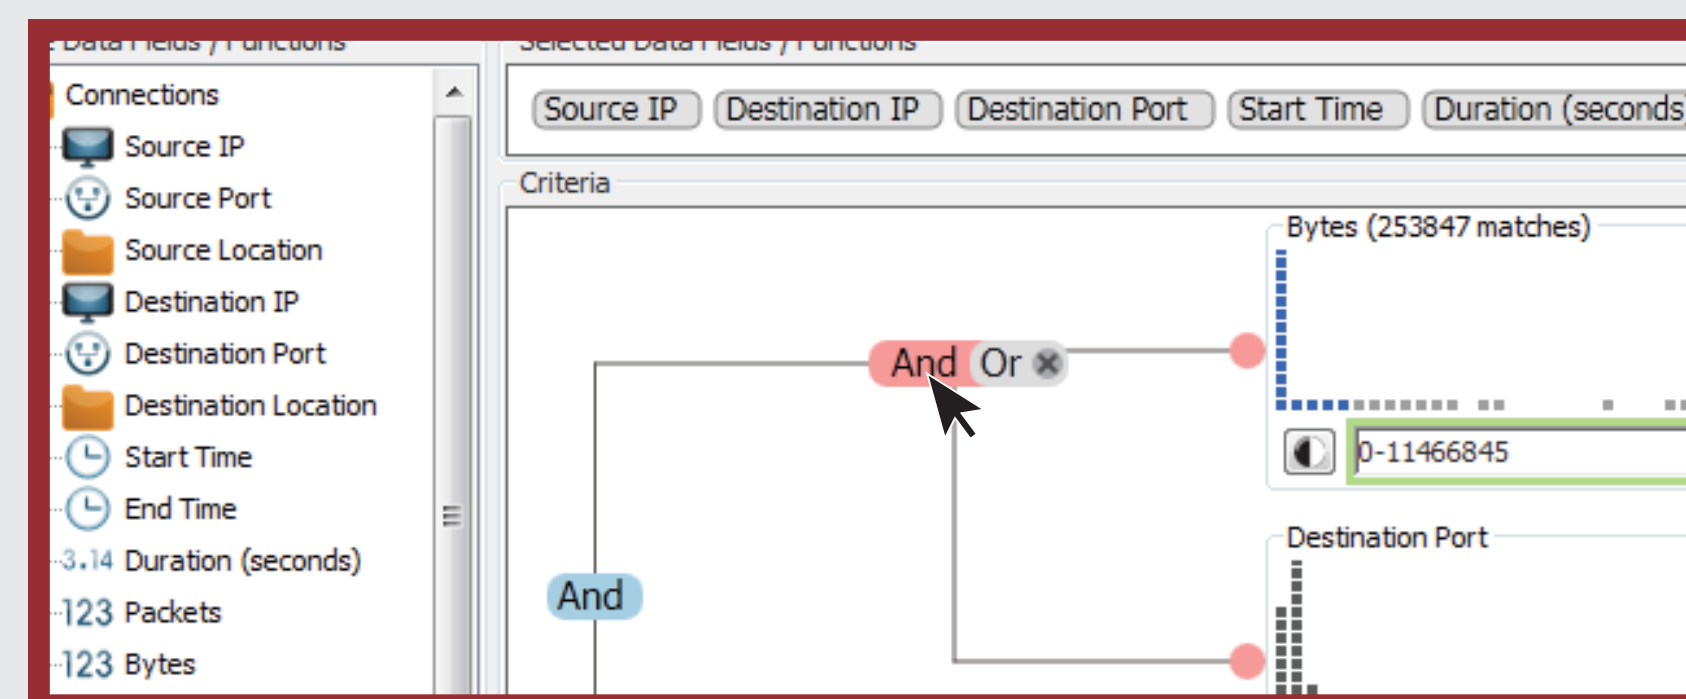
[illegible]

Connections
Source IP
Source Port
Source Location
Destination IP
Destination Port
Destination Location
Start Time
End Time
3.14 Duration (seconds)
123 Packets
123 Bytes

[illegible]

Source IP | Destination IP | Destination Port | Start Time | Duration (seconds

Criteria

And Or

And

Bytes (253847 matches)

0-11466845

Destination Port